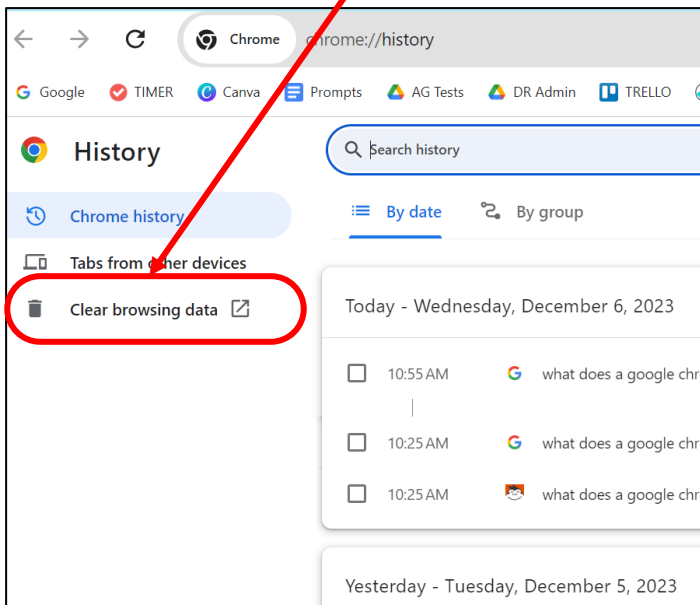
Chrome chrome://history

Google TIMER Canva Prompts AG Tests DR Admin TRELLO

History

Search history

Chrome history

Tabs from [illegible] devices

Clear browsing data

By date By group

Today - Wednesday, December 6, 2023

10:55 AM what does a google chr

10:25 AM what does a google chr

10:25 AM what does a google chr

Yesterday - Tuesday, December 5, 2023